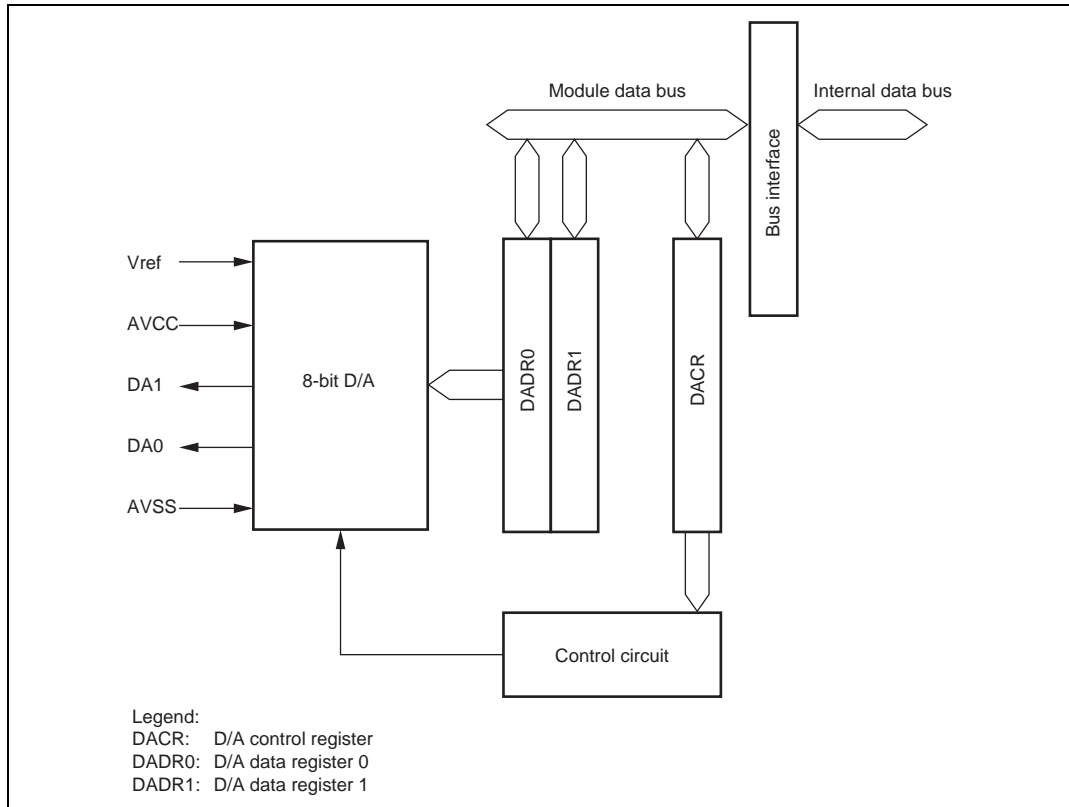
Module data bus

Internal data bus

Bus interface

Vref

AVCC

DA1

DA0

AVSS

8-bit D/A

DADR0

DADR1

DACR

Control circuit

Legend:
DACR: D/A control register
DADR0: D/A data register 0
DADR1: D/A data register 1